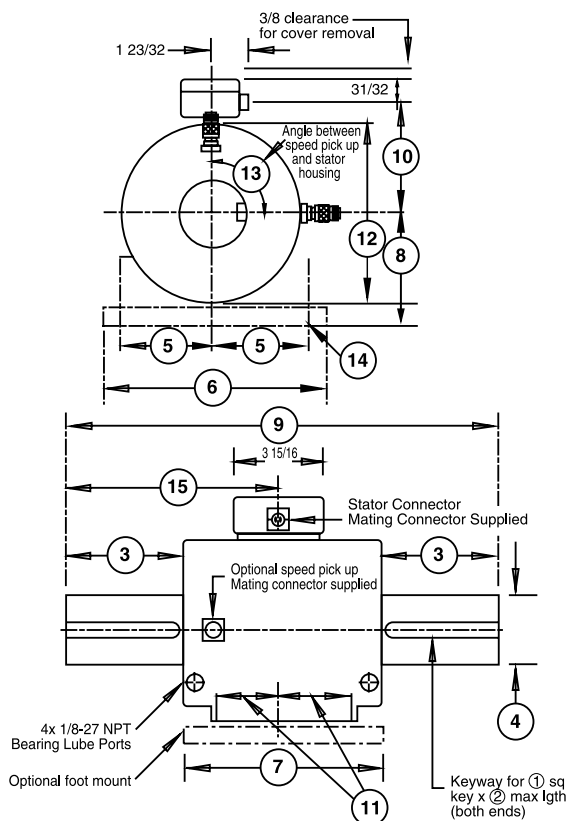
3/8 clearance for cover removal

1 23/32

31/32

Angle between speed pick up and stator housing

13

10

12

8

5

5

14

6

9

3 15/16

15

Stator Connector Mating Connector Supplied

3

3

Optional speed pick up Mating connector supplied

4

4x 1/8-27 NPT Bearing Lube Ports

Optional foot mount

7

11

Keyway for ① sq key x ② max lgth (both ends)